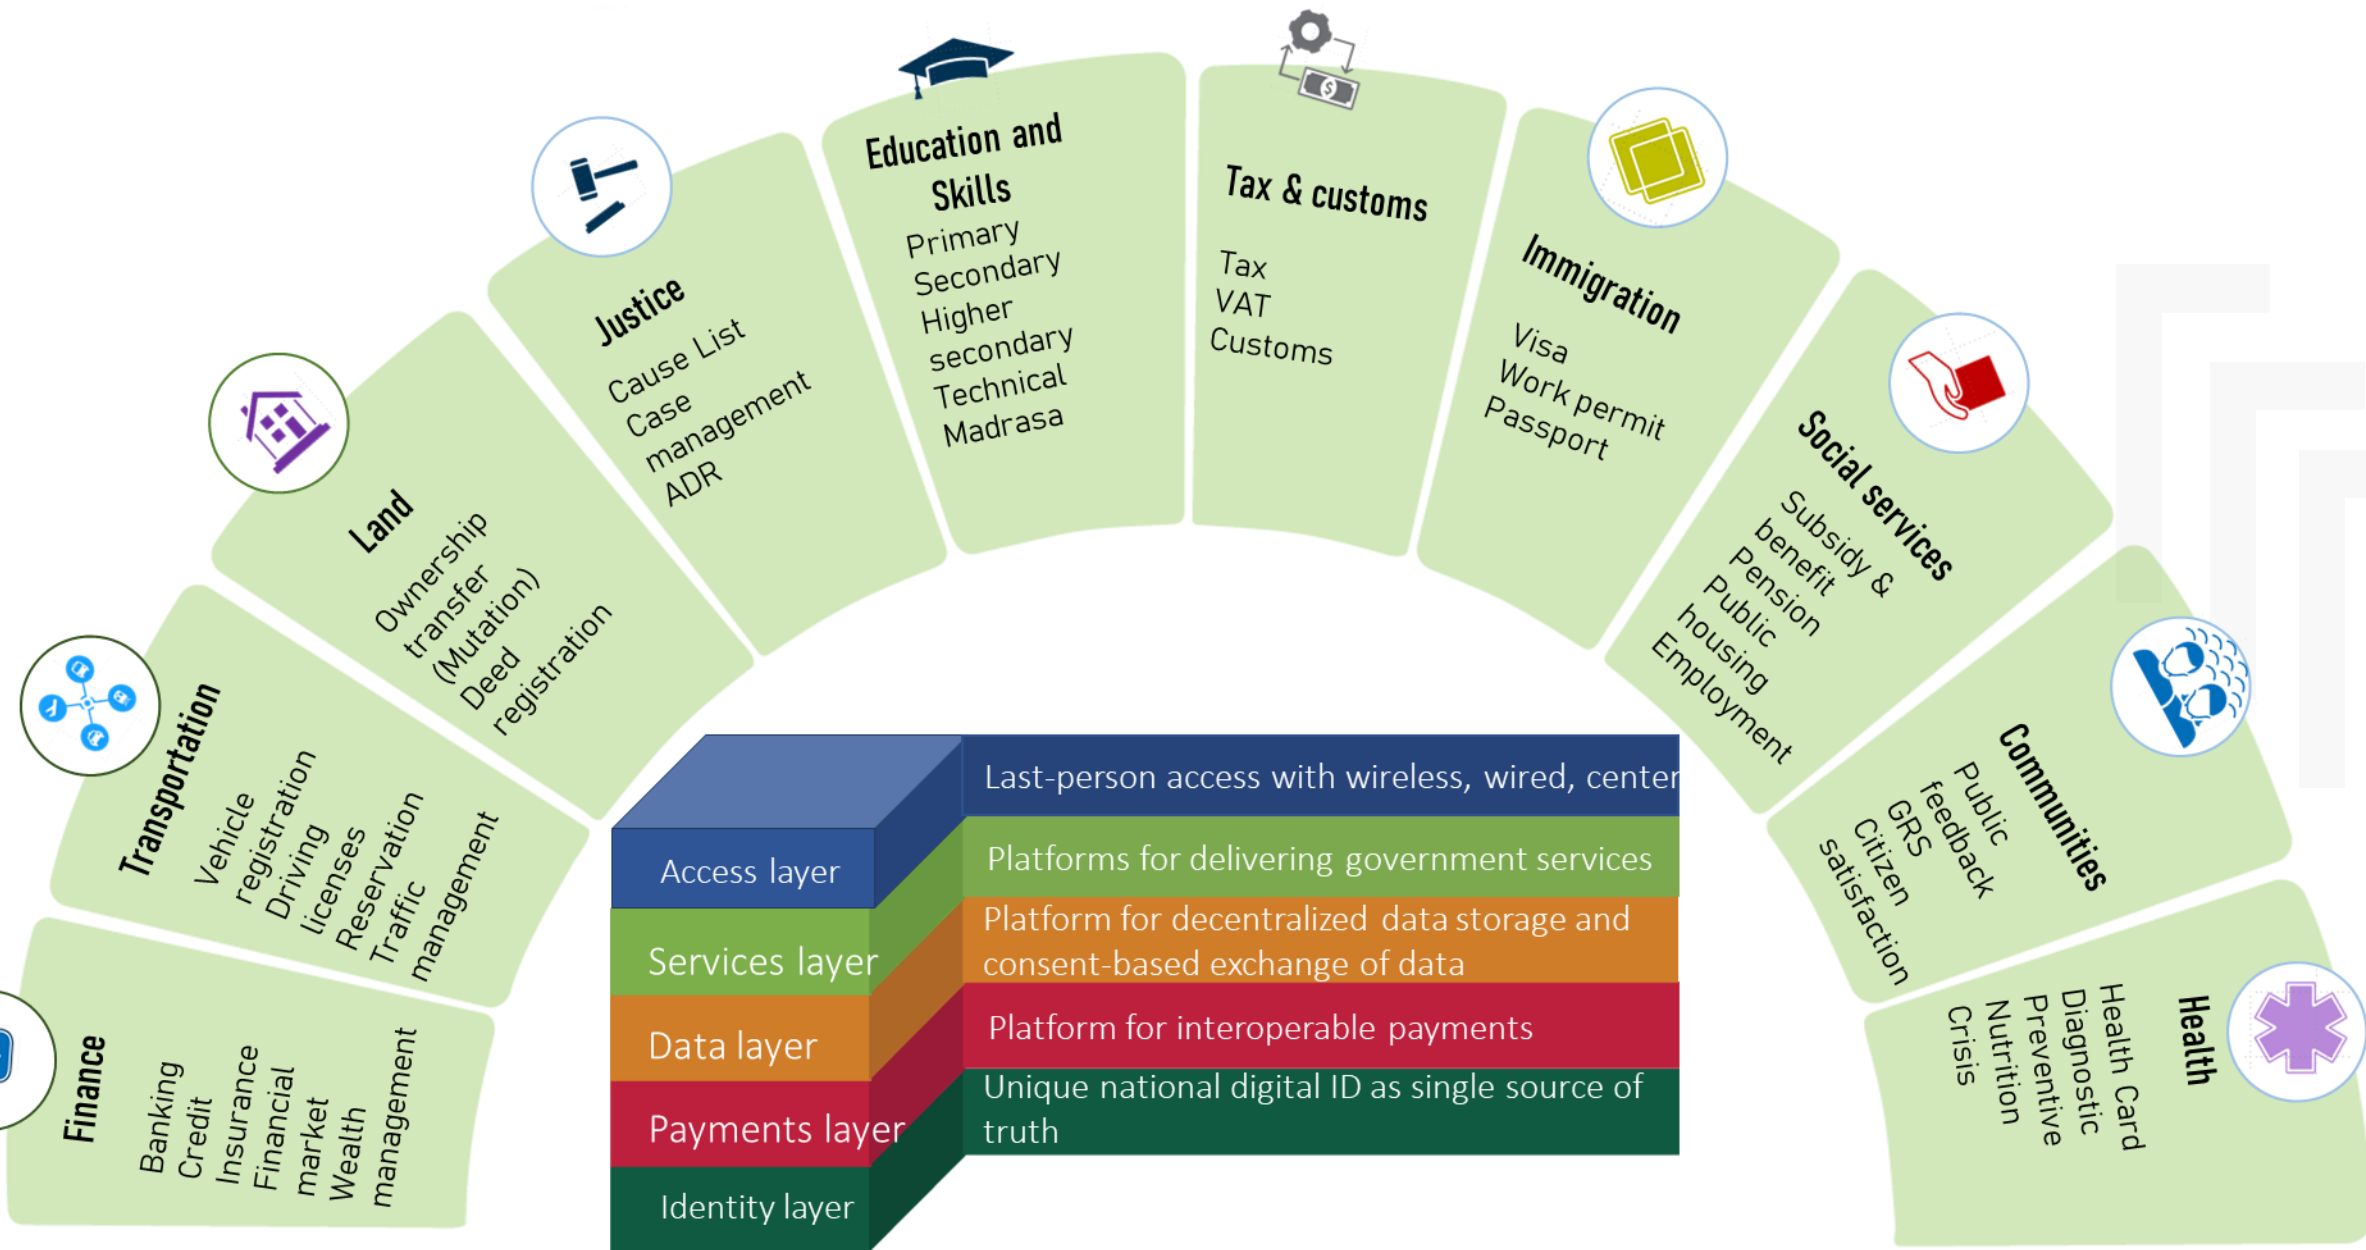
Finance
Banking
Credit
Insurance
Financial market
Wealth management

Transportation
Vehicle registration
Driving licenses
Reservation
Traffic management

Land
Ownership transfer (Mutation)
Deed registration

Justice
Cause List
Case management
ADR

Education and Skills
Primary
Secondary
Higher secondary
Technical
Madrasa

Tax & customs
Tax
VAT
Customs

Immigration
Visa
Work permit
Passport

Social services
Subsidy & benefit
Pension
Public housing
Employment

Communities
Public feedback
GRS
Citizen satisfaction

Health
Health Card
Diagnostic
Preventive
Nutrition
Crisis

Access layer
Services layer
Data layer
Payments layer
Identity layer

Last-person access with wireless, wired, center
Platforms for delivering government services
Platform for decentralized data storage and consent-based exchange of data
Platform for interoperable payments
Unique national digital ID as single source of truth